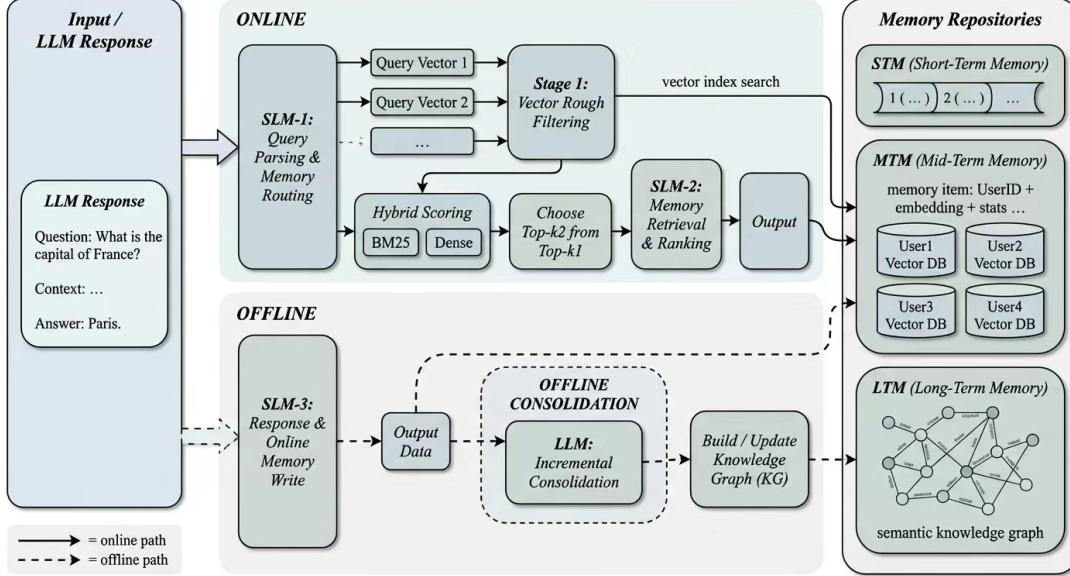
Input / LLM Response

LLM Response

Question: What is the capital of France?

Context: …

Answer: Paris.

ONLINE

SLM-1: Query Parsing & Memory Routing

Query Vector 1

Query Vector 2

…

Stage 1: Vector Rough Filtering

vector index search

Hybrid Scoring

BM25

Dense

Choose Top-k2 from Top-k1

SLM-2: Memory Retrieval & Ranking

Output

OFFLINE

SLM-3: Response & Online Memory Write

Output Data

OFFLINE CONSOLIDATION

LLM: Incremental Consolidation

Build / Update Knowledge Graph (KG)

Memory Repositories

STM (Short-Term Memory)

1 ( … ) 2 ( … ) …

MTM (Mid-Term Memory)

memory item: UserID + embedding + stats …

User1 Vector DB

User2 Vector DB

User3 Vector DB

User4 Vector DB

LTM (Long-Term Memory)

semantic knowledge graph

= online path

= offline path